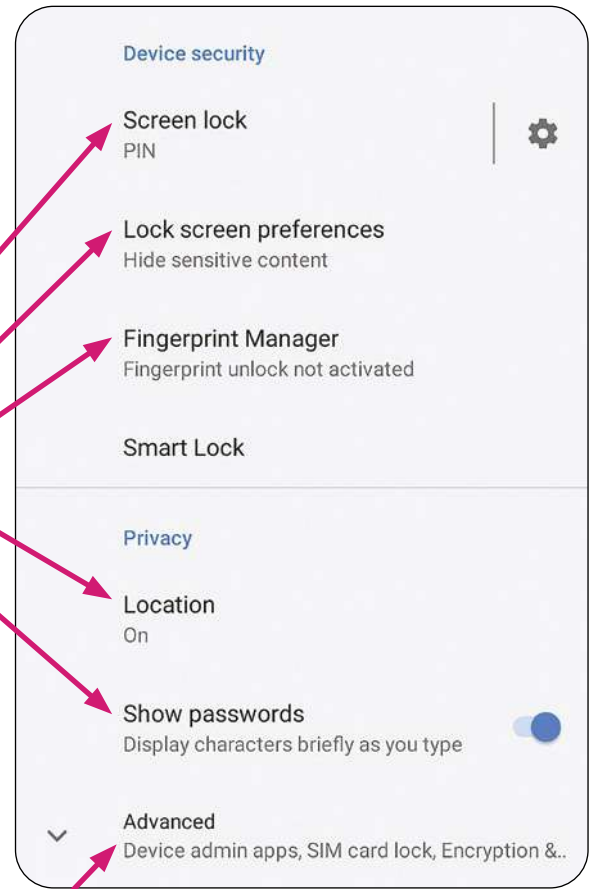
Device security

Screen lock
PIN

Lock screen preferences
Hide sensitive content

Fingerprint Manager
Fingerprint unlock not activated

Smart Lock

Privacy

Location
On

Show passwords
Display characters briefly as you type

Advanced
Device admin apps, SIM card lock, Encryption &..